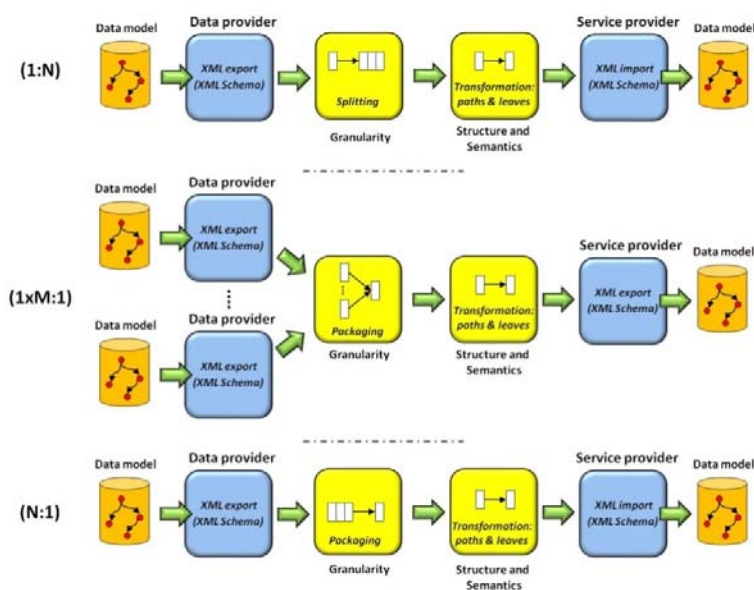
Data model

Data provider

XML export (XML Schema)

Splitting

Granularity

Transformation: paths & leaves

Structure and Semantics

Service provider

XML import (XML Schema)

Data model

(1:N)

Data model

Data provider

XML export (XML Schema)

Data model

Data provider

XML export (XML Schema)

(1xM:1)

Packaging

Granularity

Transformation: paths & leaves

Structure and Semantics

Service provider

XML export (XML Schema)

Data model

Data model

Data provider

XML export (XML Schema)

(N:1)

Packaging

Granularity

Transformation: paths & leaves

Structure and Semantics

Service provider

XML import (XML Schema)

Data model